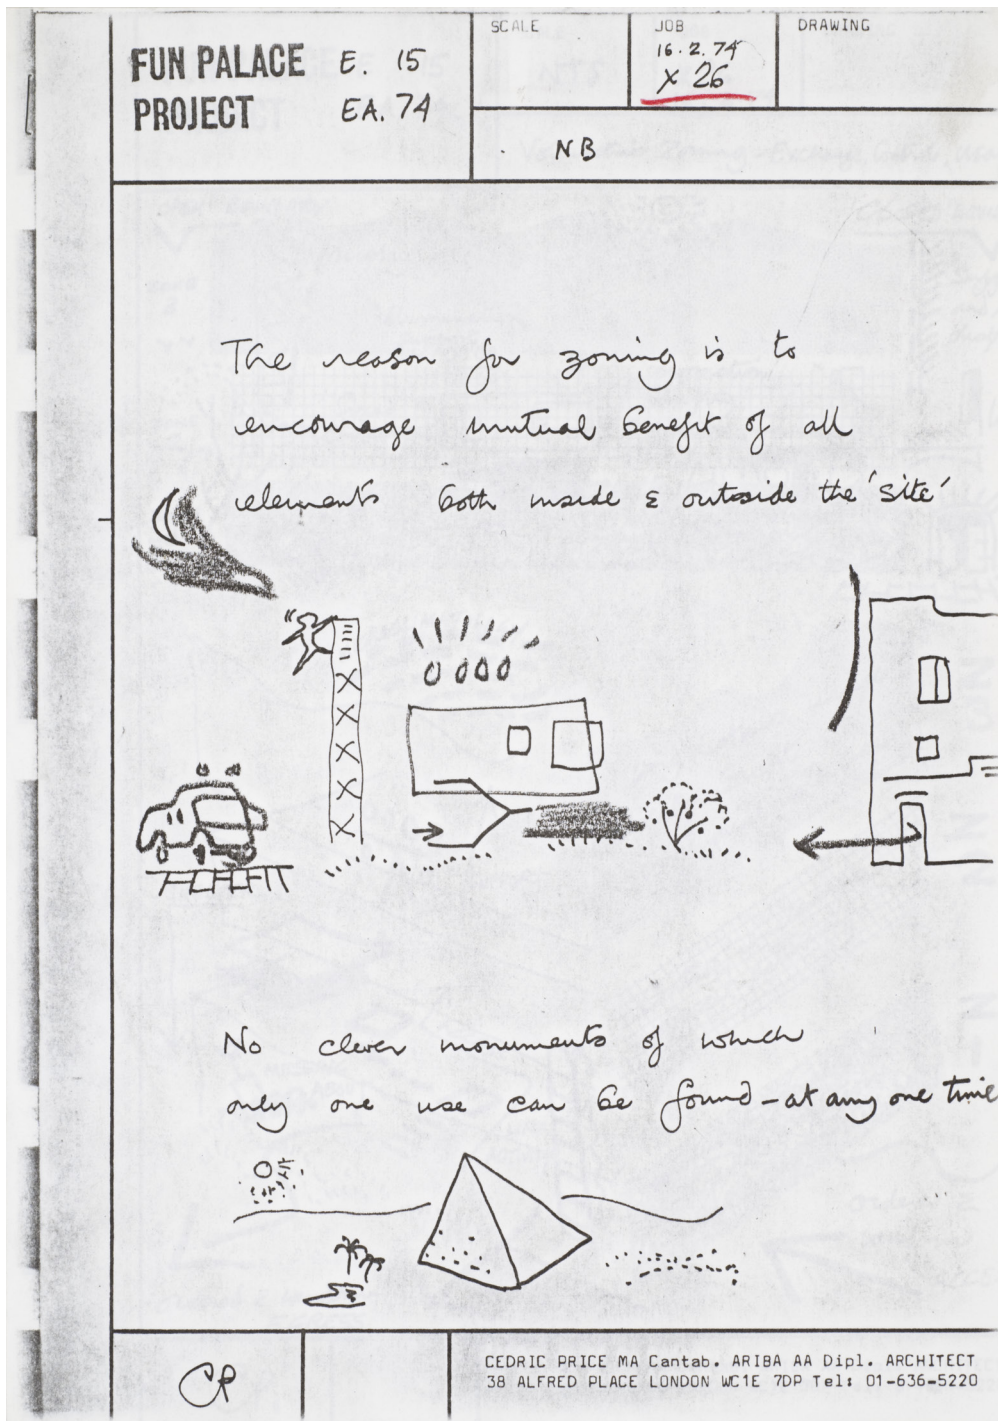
FUN PALACE PROJECT E. 15 EA. 74

SCALE

JOB
16.2.74
x 26

DRAWING

NB

The reason for zoning is to encourage mutual benefit of all elements both inside & outside the 'site'

No clever monuments of which only one use can be found - at any one time

CP

CEDRIC PRICE MA Cantab. ARIBA AA Dipl. ARCHITECT
38 ALFRED PLACE LONDON WC1E 7DP Tel: 01-636-5220